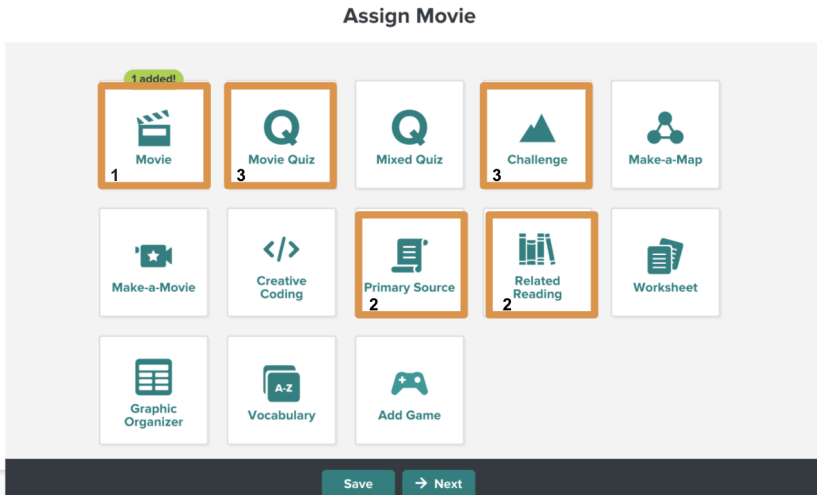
Assign Movie

1 added!

Movie
1

Movie Quiz
3

Mixed Quiz

Challenge
3

Make-a-Map

Make-a-Movie

Creative Coding

Primary Source
2

Related Reading
2

Worksheet

Graphic Organizer

A-Z
Vocabulary

Add Game

Save

Next